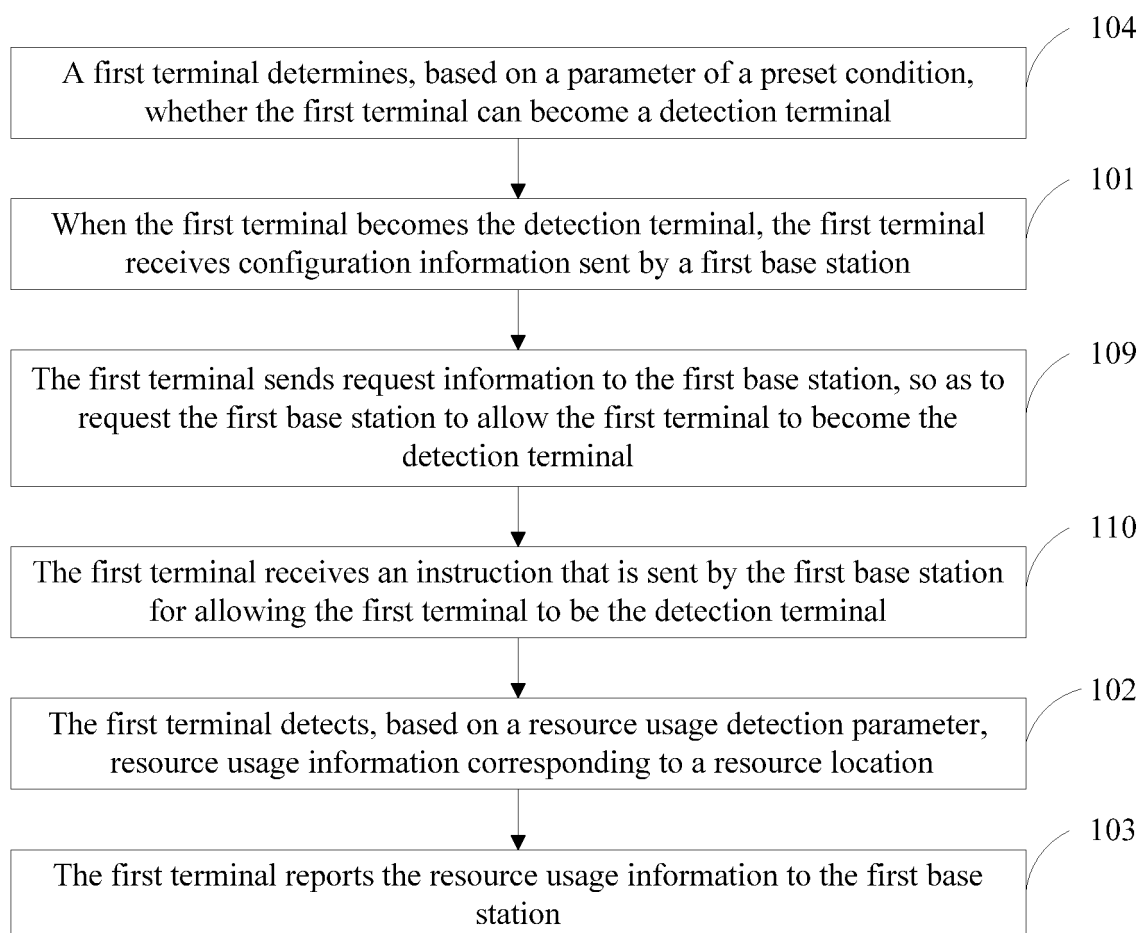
104
A first terminal determines, based on a parameter of a preset condition, whether the first terminal can become a detection terminal

101
When the first terminal becomes the detection terminal, the first terminal receives configuration information sent by a first base station

109
The first terminal sends request information to the first base station, so as to request the first base station to allow the first terminal to become the detection terminal

110
The first terminal receives an instruction that is sent by the first base station for allowing the first terminal to be the detection terminal

102
The first terminal detects, based on a resource usage detection parameter, resource usage information corresponding to a resource location

103
The first terminal reports the resource usage information to the first base station